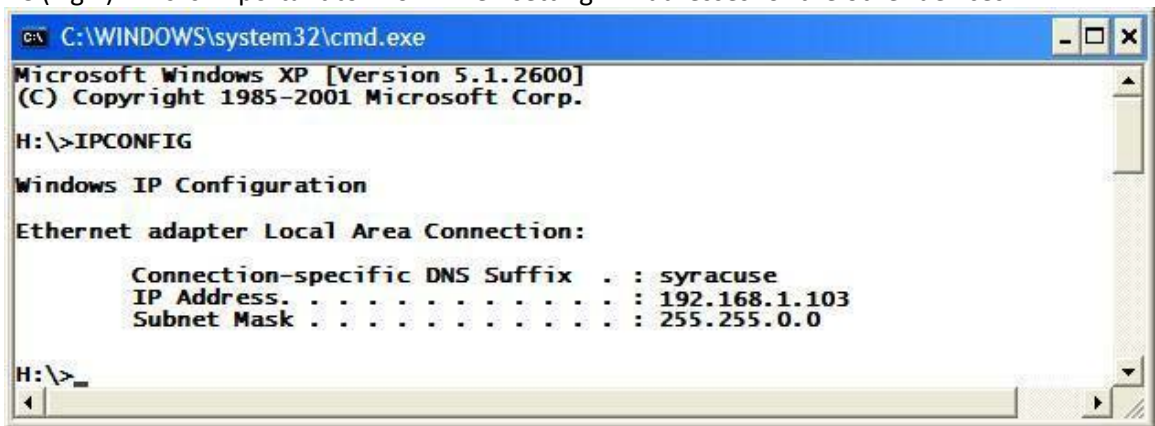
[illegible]

C:\WINDOWS\system32\cmd.exe

Microsoft Windows XP [Version 5.1.2600]
(C) Copyright 1985-2001 Microsoft Corp.

H:\>IPCONFIG

Windows IP Configuration

Ethernet adapter Local Area Connection:

Connection-specific DNS Suffix . : syracuse
IP Address. . . . . . . . . . . . : 192.168.1.103
Subnet Mask . . . . . . . . . . . : 255.255.0.0

H:\>_